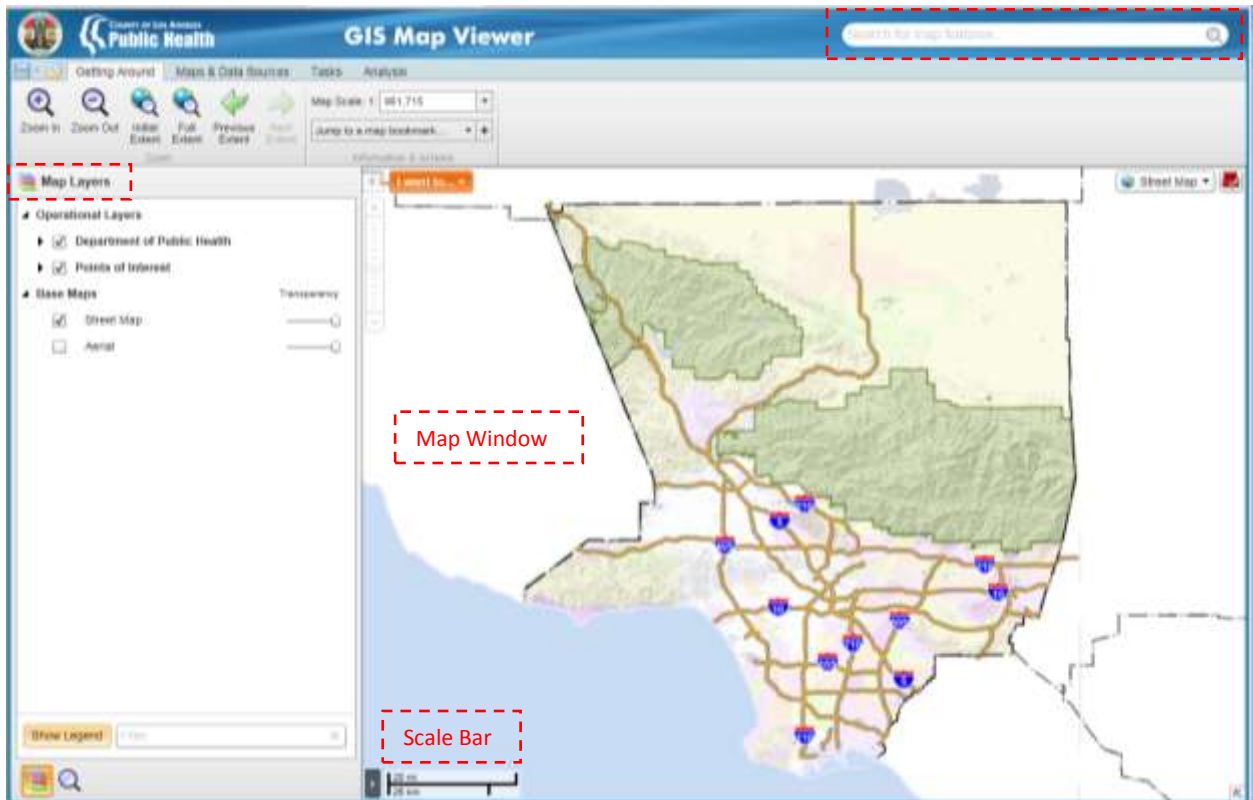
COUNTY OF LOS ANGELES
Public Health

GIS Map Viewer

Search for map features...

Getting Around | Maps & Data Sources | Tasks | Analysis

Zoom In | Zoom Out | Initial Extent | Full Extent | Previous Extent | Next Extent

Zoom

Map Scale: 1: 961,715

Jump to a map bookmark...

Information & screens

Map Layers

Operational Layers

Department of Public Health

Points of Interest

Base Maps

Transparency

Street Map

Aerial

Show Legend

Filter

I want to...

Street Map

Map Window

Scale Bar

20 mi

20 km